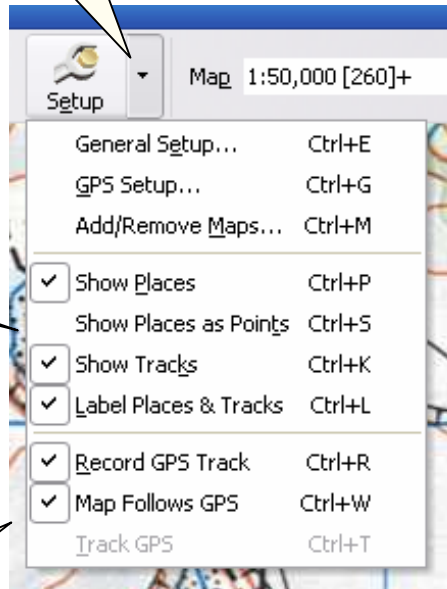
Setup

Map 1:50,000 [260]+

General Setup... Ctrl+E
GPS Setup... Ctrl+G
Add/Remove Maps... Ctrl+M

✓ Show Places Ctrl+P
Show Places as Points Ctrl+S
✓ Show Tracks Ctrl+K
✓ Label Places & Tracks Ctrl+L

✓ Record GPS Track Ctrl+R
✓ Map Follows GPS Ctrl+W
Track GPS Ctrl+T